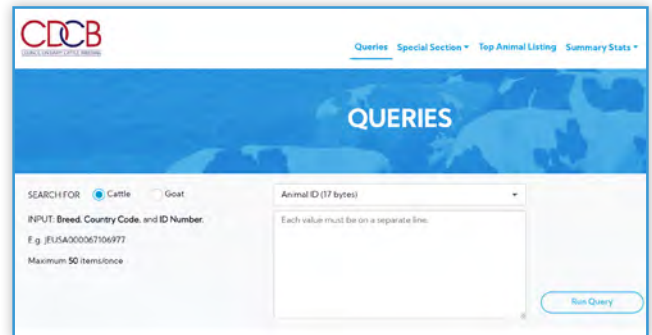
CDCB
COUNCIL ON DAIRY CATTLE BREEDING

Queries Special Section ▾ Top Animal Listing Summary Stats ▾

QUERIES

SEARCH FOR Cattle Goat

INPUT: Breed, Country Code, and ID Number.

E.g. JEUSA000067106977

Maximum 50 items/once

Animal ID (17 bytes)

Each value must be on a separate line.

Run Query